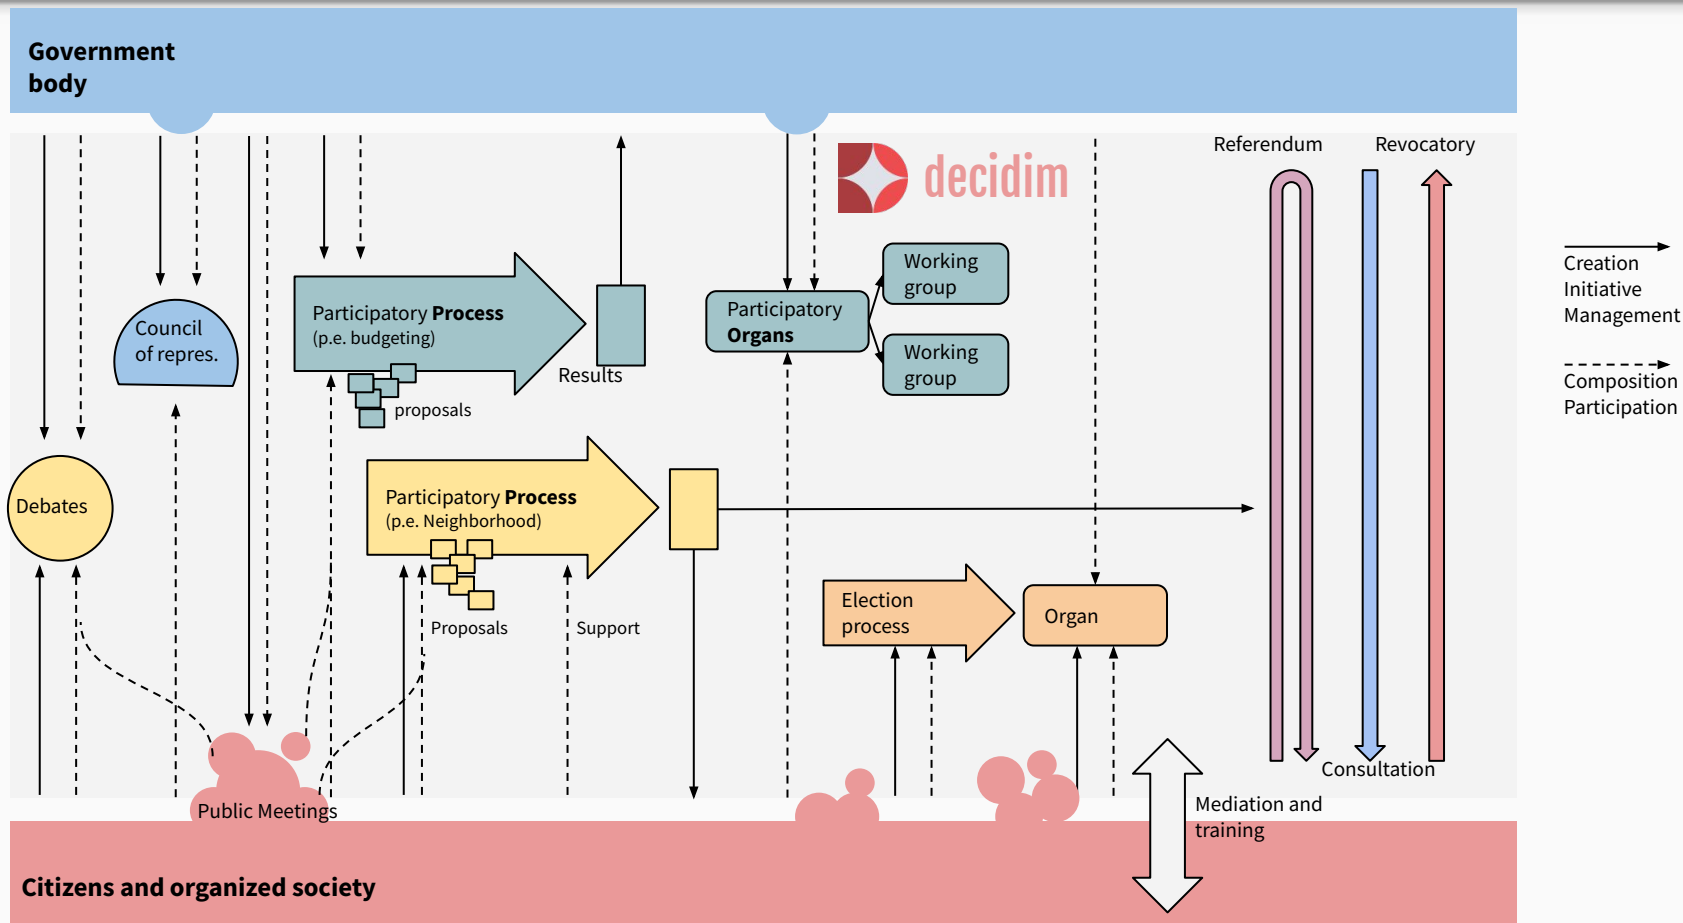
Government body

decidim

Referendum

Revocatory

Creation
Initiative
Management

Composition
Participation

Council of repres.

Participatory **Process**
(p.e. budgeting)

proposals

Results

Participatory **Organs**

Working group

Working group

Debates

Participatory **Process**
(p.e. Neighborhood)

Proposals

Support

Election process

Organ

Consultation

Public Meetings

Mediation and training

Citizens and organized society